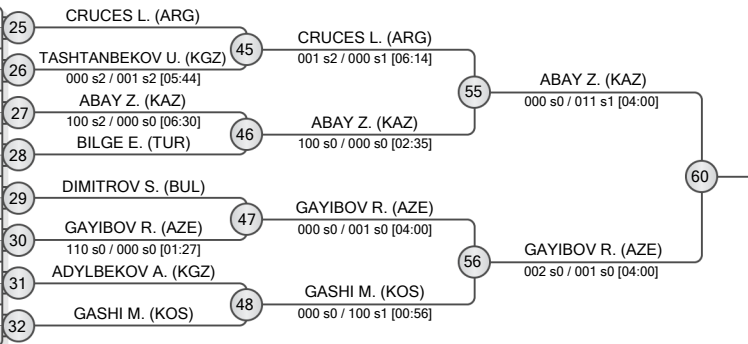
25 CRUCES L. (ARG)
26 TASHTANBEKOV U. (KGZ)
000 s2 / 001 s2 [05:44]
45 CRUCES L. (ARG)
001 s2 / 000 s1 [06:14]
27 ABAY Z. (KAZ)
100 s2 / 000 s0 [06:30]
28 BILGE E. (TUR)
46 ABAY Z. (KAZ)
100 s0 / 000 s0 [02:35]
55 ABAY Z. (KAZ)
000 s0 / 011 s1 [04:00]
29 DIMITROV S. (BUL)
30 GAYIBOV R. (AZE)
110 s0 / 000 s0 [01:27]
47 GAYIBOV R. (AZE)
000 s0 / 001 s0 [04:00]
31 ADYLBEKOV A. (KGZ)
32 GASHI M. (KOS)
48 GASHI M. (KOS)
000 s0 / 100 s1 [00:56]
56 GAYIBOV R. (AZE)
002 s0 / 001 s0 [04:00]
60